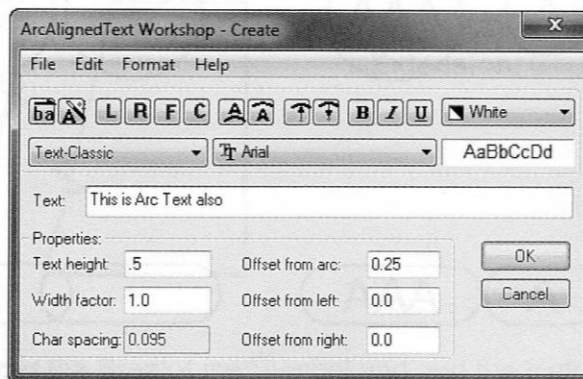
ArcAlignedText Workshop - Create

File Edit Format Help

L R F C B I U White

Text-Classic Arial AaBbCcDd

Text: This is Arc Text also

Properties:

Text height: .5 Offset from arc: 0.25

Width factor: 1.0 Offset from left: 0.0

Char spacing: 0.095 Offset from right: 0.0

OK

Cancel